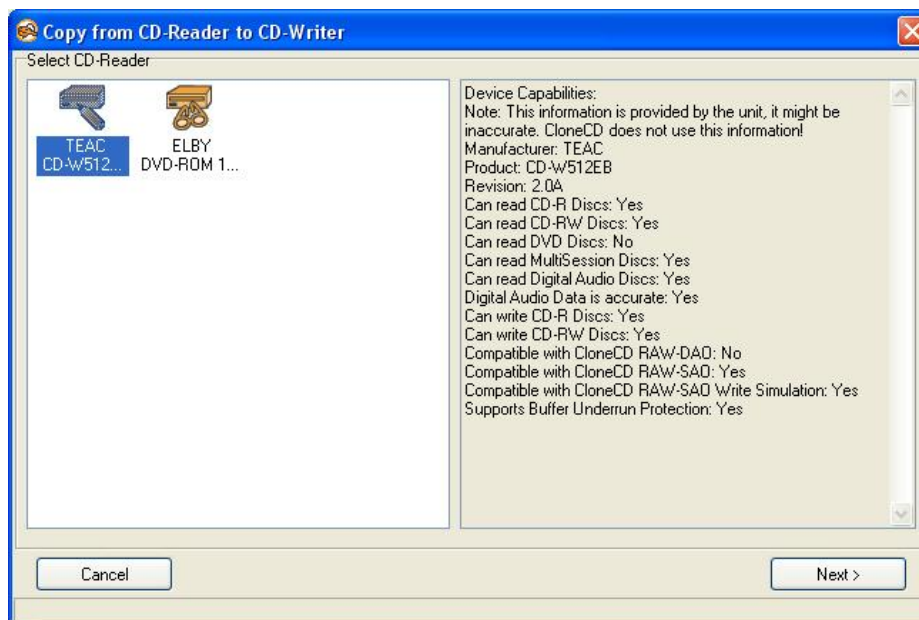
Copy from CD-Reader to CD-Writer

Select CD-Reader

TEAC CD-W512...

ELBY DVD-ROM 1...

Device Capabilities:
Note: This information is provided by the unit, it might be inaccurate. CloneCD does not use this information!
Manufacturer: TEAC
Product: CD-W512EB
Revision: 2.0A
Can read CD-R Discs: Yes
Can read CD-RW Discs: Yes
Can read DVD Discs: No
Can read MultiSession Discs: Yes
Can read Digital Audio Discs: Yes
Digital Audio Data is accurate: Yes
Can write CD-R Discs: Yes
Can write CD-RW Discs: Yes
Compatible with CloneCD RAW-DAO: No
Compatible with CloneCD RAW-SAO: Yes
Compatible with CloneCD RAW-SAO Write Simulation: Yes
Supports Buffer Underrun Protection: Yes

Cancel

Next >